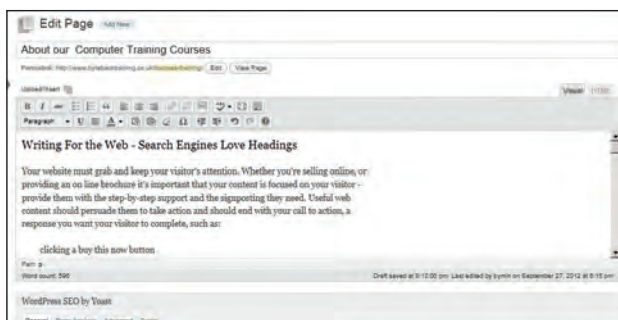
Edit Page Add New

About our Computer Training Courses

Permalink: http://www.bytebitetraining.co.uk/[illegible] Edit View Page

Upload/Insert

Visual HTML

Paragraph

Writing For the Web - Search Engines Love Headings

Your website must grab and keep your visitor's attention. Whether you're selling online, or providing an on line brochure it's important that your content is focused on your visitor - provide them with the step-by-step support and the signposting they need. Useful web content should persuade them to take action and should end with your call to action, a response you want your visitor to complete, such as:

clicking a buy this now button

Path: p

Word count: 596

Draft saved at 9:12:00 pm. Last edited by bymin on September 27, 2012 at 8:15 pm

WordPress SEO by Yoast

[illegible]